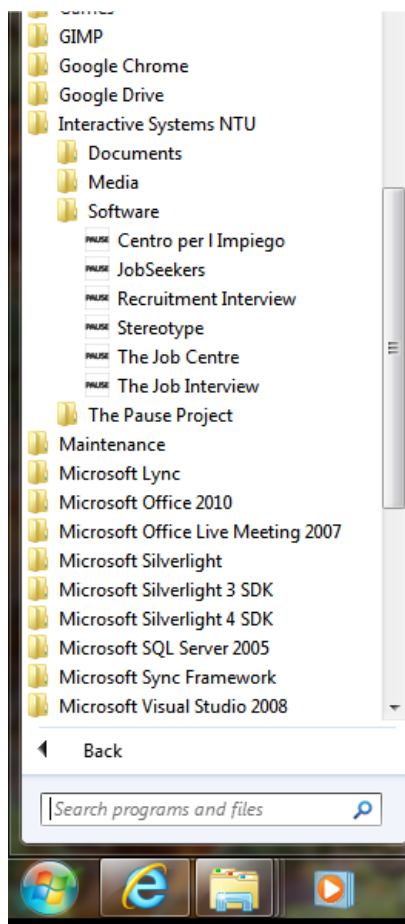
Games
GIMP
Google Chrome
Google Drive
Interactive Systems NTU
Documents
Media
Software
PAUSE Centro per I Impiego
PAUSE JobSeekers
PAUSE Recruitment Interview
PAUSE Stereotype
PAUSE The Job Centre
PAUSE The Job Interview
The Pause Project
Maintenance
Microsoft Lync
Microsoft Office 2010
Microsoft Office Live Meeting 2007
Microsoft Silverlight
Microsoft Silverlight 3 SDK
Microsoft Silverlight 4 SDK
Microsoft SQL Server 2005
Microsoft Sync Framework
Microsoft Visual Studio 2008
Back
Search programs and files